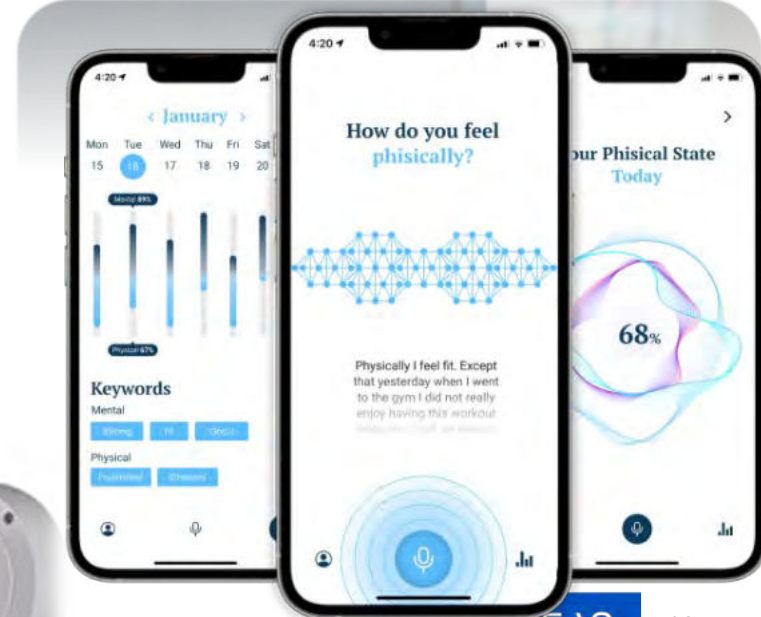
4:20

< January >

Mon 15
Tue 16
Wed 17
Thu 18
Fri 19
Sat 20

Mental 89%

Physical 67%

Keywords

Mental

Strong
Fit
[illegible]

Physical

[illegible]
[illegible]

4:20

How do you feel phisically?

Physically I feel fit. Except that yesterday when I went to the gym I did not really enjoy having this workout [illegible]

>

our Phisical State Today

68%